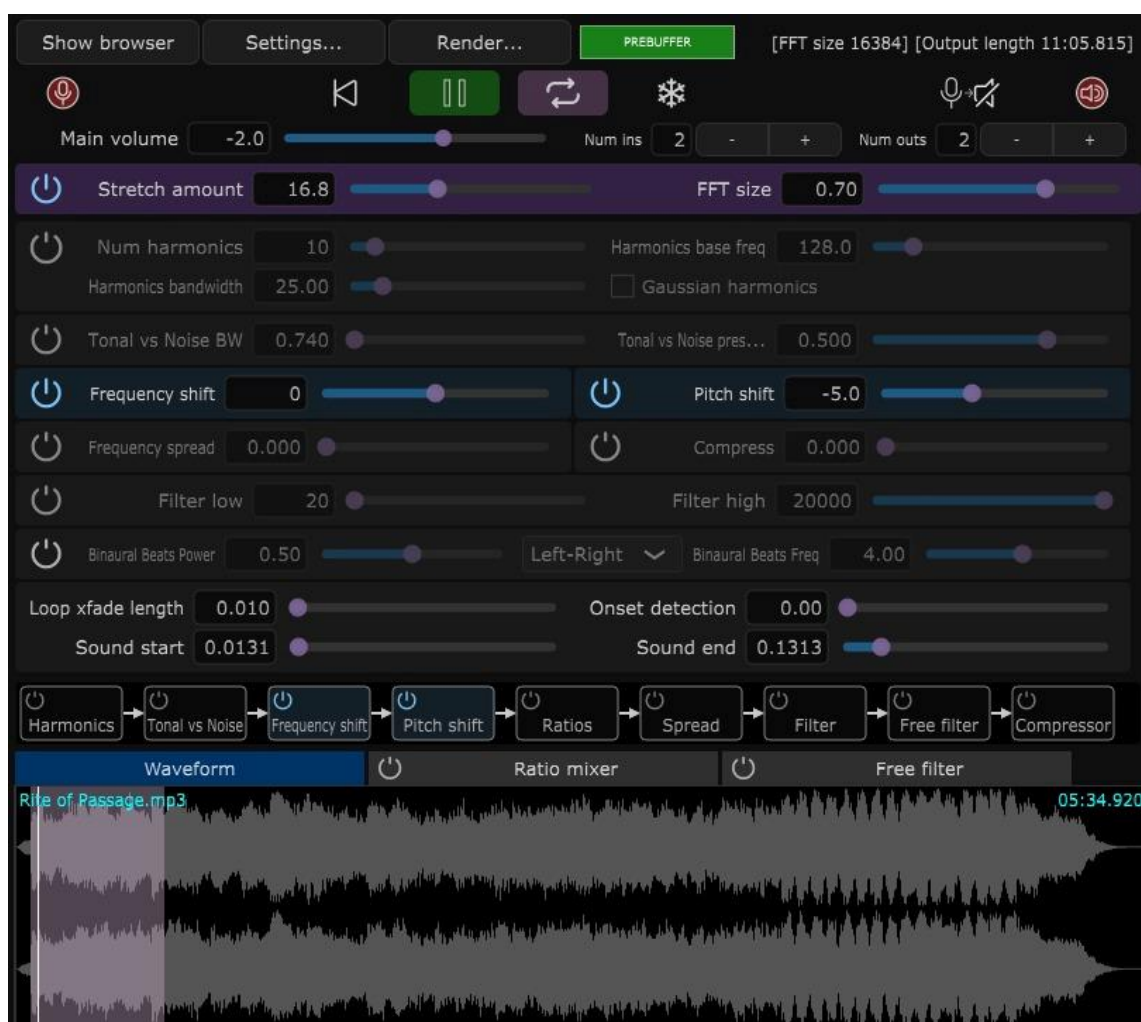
Show browser
Settings...
Render...
PREBUFFER
[FFT size 16384] [Output length 11:05.815]

Main volume -2.0
Num ins 2 - +
Num outs 2 - +

Stretch amount 16.8
FFT size 0.70

Num harmonics 10
Harmonics base freq 128.0
Harmonics bandwidth 25.00
Gaussian harmonics

Tonal vs Noise BW 0.740
Tonal vs Noise pres... 0.500

Frequency shift 0
Pitch shift -5.0

Frequency spread 0.000
Compress 0.000

Filter low 20
Filter high 20000

Binaural Beats Power 0.50
Left-Right
Binaural Beats Freq 4.00

Loop xfade length 0.010
Onset detection 0.00
Sound start 0.0131
Sound end 0.1313

Harmonics
Tonal vs Noise
Frequency shift
Pitch shift
Ratios
Spread
Filter
Free filter
Compressor

Waveform
Ratio mixer
Free filter

Rite of Passage.mp3
05:34.920